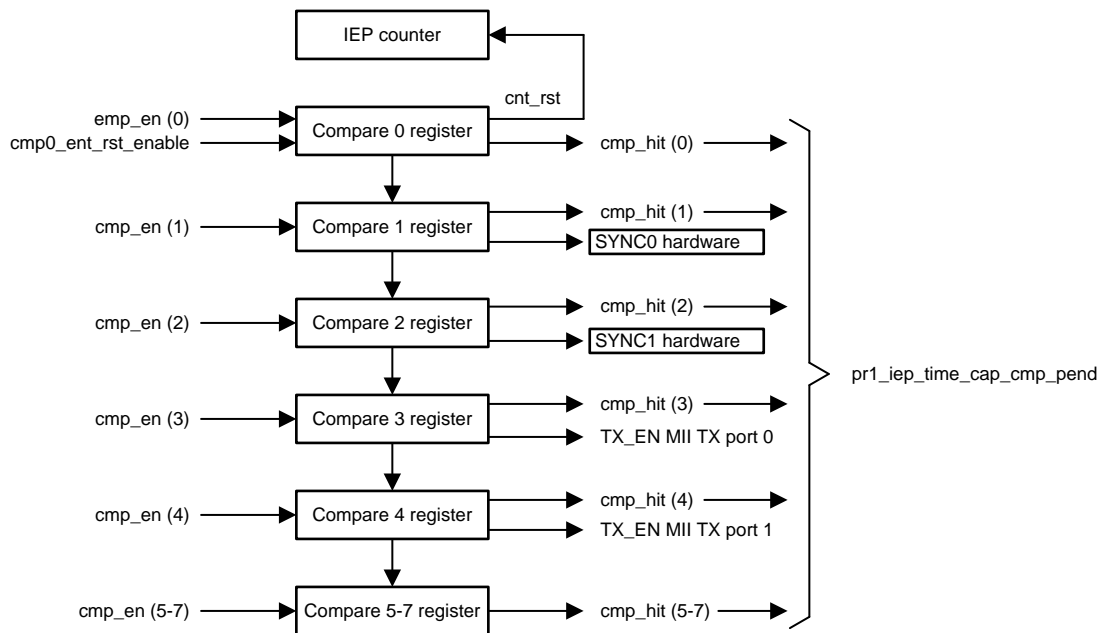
IEP counter

cnt_rst

emp_en (0)

cmp0_ent_rst_enable

Compare 0 register

cmp_hit (0)

cmp_en (1)

Compare 1 register

cmp_hit (1)

SYNC0 hardware

cmp_en (2)

Compare 2 register

cmp_hit (2)

SYNC1 hardware

pr1_iep_time_cap_cmp_pend

cmp_en (3)

Compare 3 register

cmp_hit (3)

TX_EN MII TX port 0

cmp_en (4)

Compare 4 register

cmp_hit (4)

TX_EN MII TX port 1

cmp_en (5-7)

Compare 5-7 register

cmp_hit (5-7)